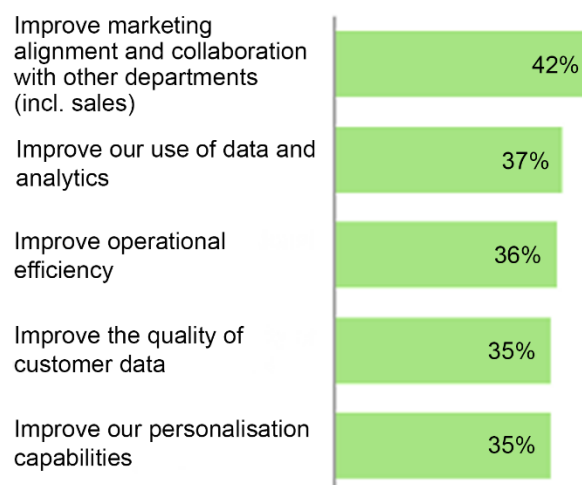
Improve marketing alignment and collaboration with other departments (incl. sales)

42%

Improve our use of data and analytics

37%

Improve operational efficiency

36%

Improve the quality of customer data

35%

Improve our personalisation capabilities

35%